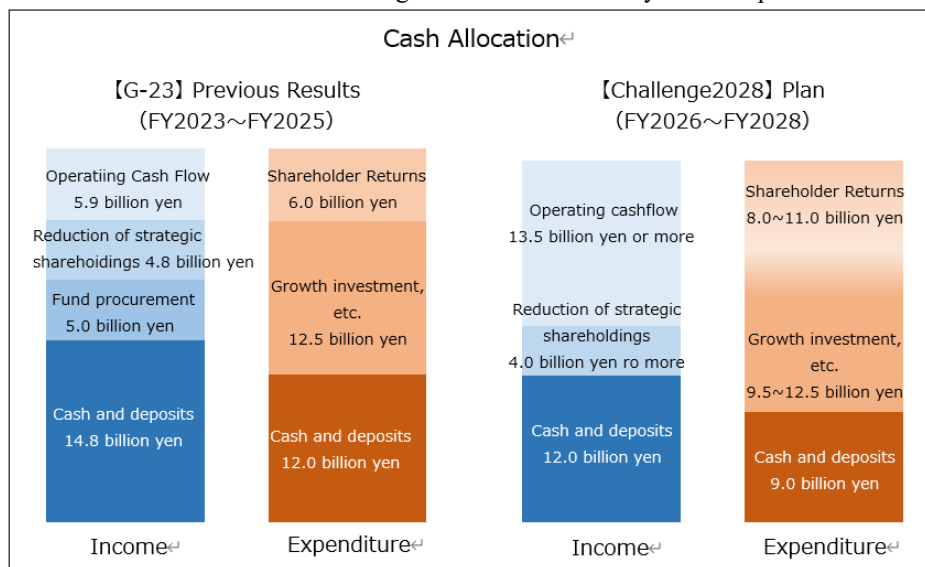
Cash Allocation

【G-23】Previous Results
(FY2023～FY2025)

Operatiing Cash Flow
5.9 billion yen

Reduction of strategic shareholdings 4.8 billion yen

Fund procurement
5.0 billion yen

Cash and deposits
14.8 billion yen

Shareholder Returns
6.0 billion yen

Growth investment, etc.
12.5 billion yen

Cash and deposits
12.0 billion yen

Income

Expenditure

【Challenge2028】Plan
(FY2026～FY2028)

Operating cashflow
13.5 billion yen or more

Reduction of strategic shareholdings
4.0 billion yen ro more

Cash and deposits
12.0 billion yen

Shareholder Returns
8.0～11.0 billion yen

Growth investment, etc.
9.5～12.5 billion yen

Cash and deposits
9.0 billion yen

Income

Expenditure